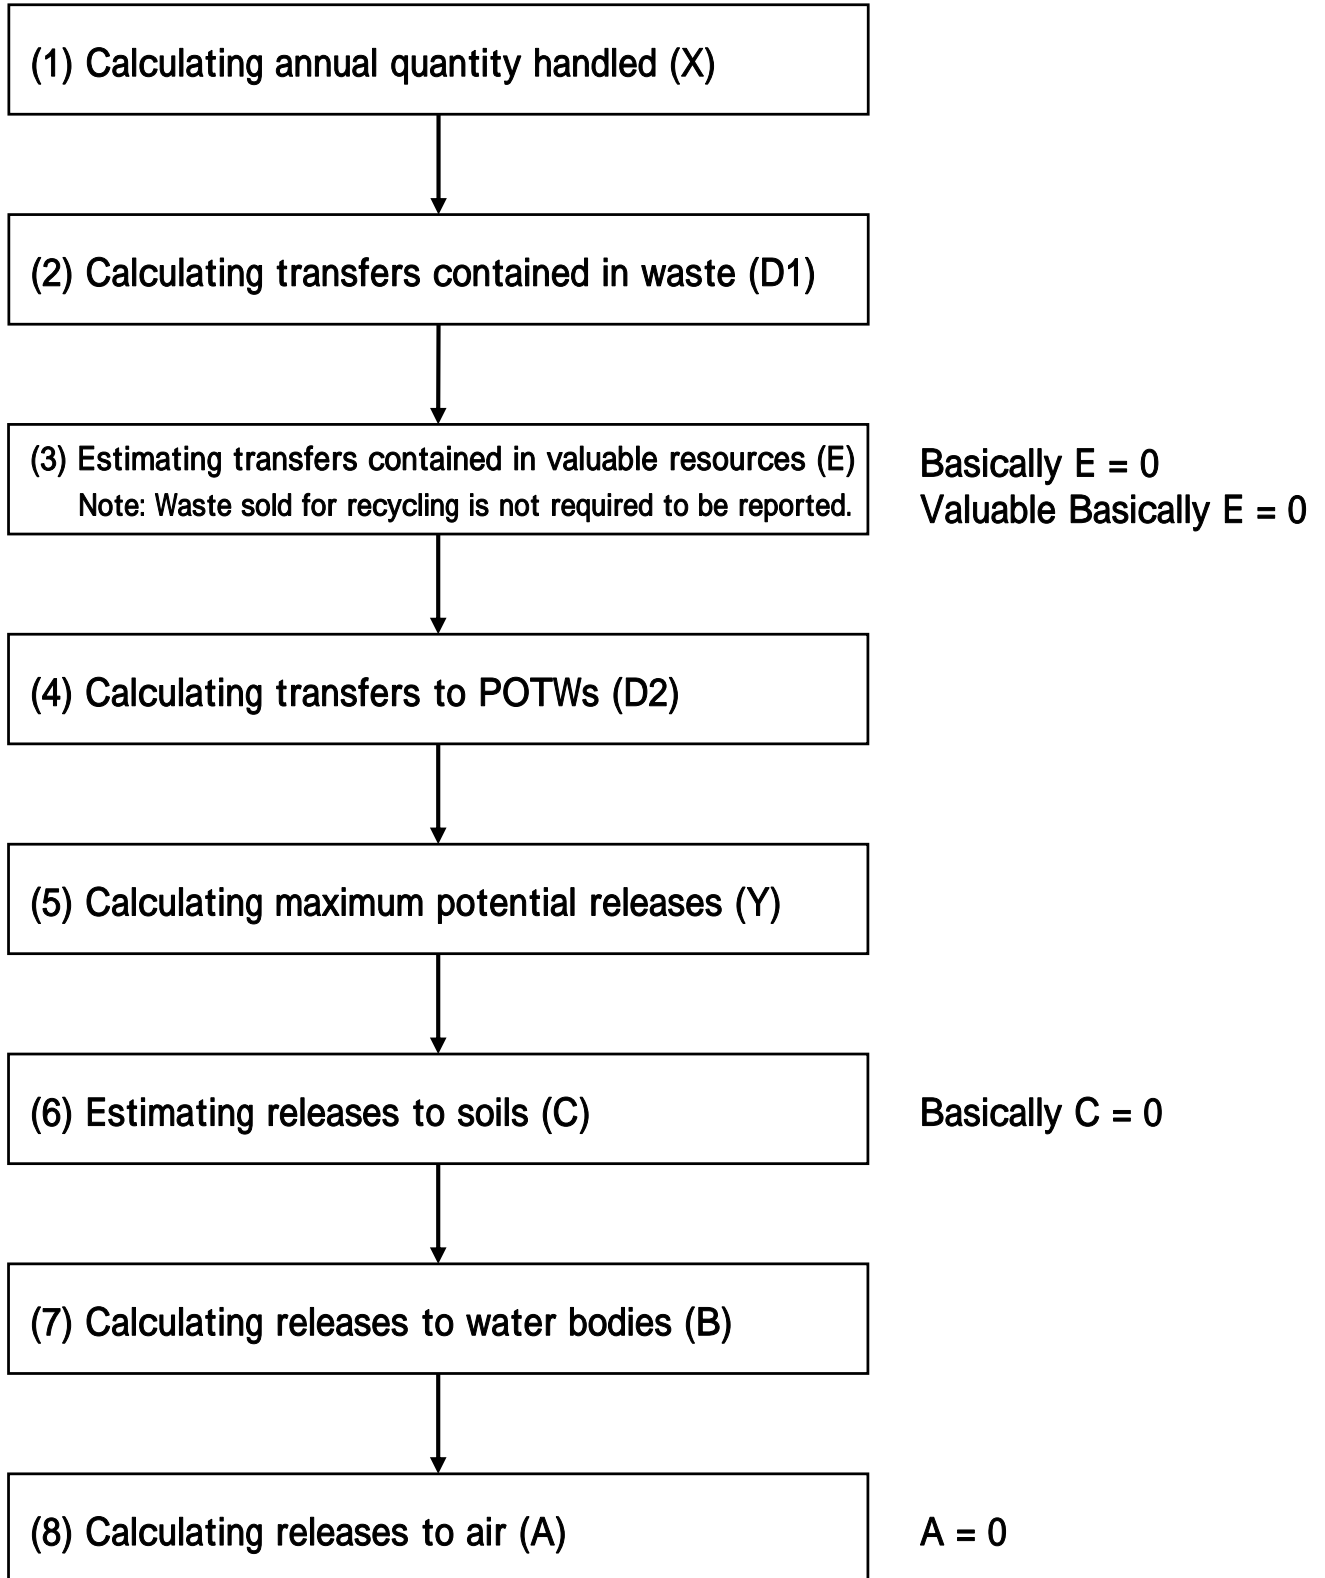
(1) Calculating annual quantity handled (X)

(2) Calculating transfers contained in waste (D1)

(3) Estimating transfers contained in valuable resources (E)
Note: Waste sold for recycling is not required to be reported.

Basically E = 0
Valuable Basically E = 0

(4) Calculating transfers to POTWs (D2)

(5) Calculating maximum potential releases (Y)

(6) Estimating releases to soils (C)

Basically C = 0

(7) Calculating releases to water bodies (B)

(8) Calculating releases to air (A)

A = 0